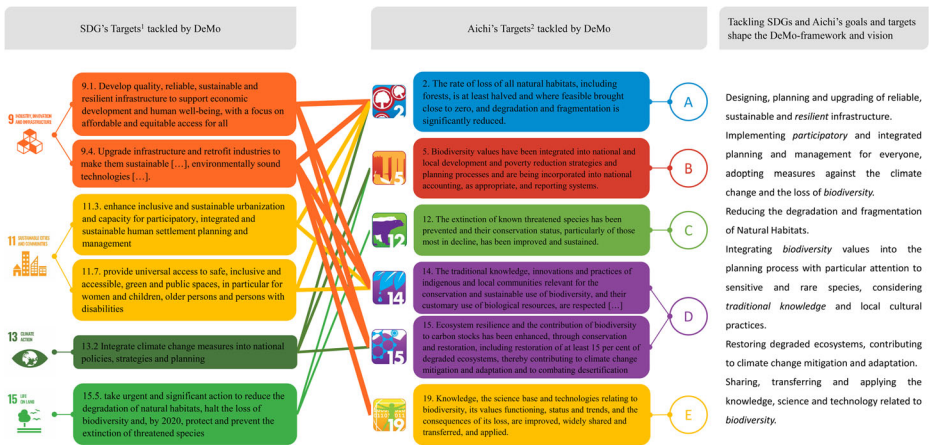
SDG's Targets$^1$ tackled by DeMo

9 INDUSTRY, INNOVATION AND INFRASTRUCTURE

9.1. Develop quality, reliable, sustainable and resilient infrastructure to support economic development and human well-being, with a focus on affordable and equitable access for all

9.4. Upgrade infrastructure and retrofit industries to make them sustainable […], environmentally sound technologies […].

11 SUSTAINABLE CITIES AND COMMUNITIES

11.3. enhance inclusive and sustainable urbanization and capacity for participatory, integrated and sustainable human settlement planning and management

11.7. provide universal access to safe, inclusive and accessible, green and public spaces, in particular for women and children, older persons and persons with disabilities

13 CLIMATE ACTION

13.2 Integrate climate change measures into national policies, strategies and planning

15 LIFE ON LAND

15.5. take urgent and significant action to reduce the degradation of natural habitats, halt the loss of biodiversity and, by 2020, protect and prevent the extinction of threatened species

Aichi's Targets$^2$ tackled by DeMo

2

2. The rate of loss of all natural habitats, including forests, is at least halved and where feasible brought close to zero, and degradation and fragmentation is significantly reduced.

5

5. Biodiversity values have been integrated into national and local development and poverty reduction strategies and planning processes and are being incorporated into national accounting, as appropriate, and reporting systems.

12

12. The extinction of known threatened species has been prevented and their conservation status, particularly of those most in decline, has been improved and sustained.

14

14. The traditional knowledge, innovations and practices of indigenous and local communities relevant for the conservation and sustainable use of biodiversity, and their customary use of biological resources, are respected […]

15

15. Ecosystem resilience and the contribution of biodiversity to carbon stocks has been enhanced, through conservation and restoration, including restoration of at least 15 per cent of degraded ecosystems, thereby contributing to climate change mitigation and adaptation and to combating desertification

19

19. Knowledge, the science base and technologies relating to biodiversity, its values functioning, status and trends, and the consequences of its loss, are improved, widely shared and transferred, and applied.

A

B

C

D

E

Tackling SDGs and Aichi's goals and targets shape the DeMo-framework and vision

Designing, planning and upgrading of reliable, sustainable and *resilient* infrastructure.

Implementing *participatory* and integrated planning and management for everyone, adopting measures against the climate change and the loss of *biodiversity*.

Reducing the degradation and fragmentation of Natural Habitats.

Integrating *biodiversity* values into the planning process with particular attention to sensitive and rare species, considering *traditional knowledge* and local cultural practices.

Restoring degraded ecosystems, contributing to climate change mitigation and adaptation.

Sharing, transferring and applying the knowledge, science and technology related to *biodiversity*.